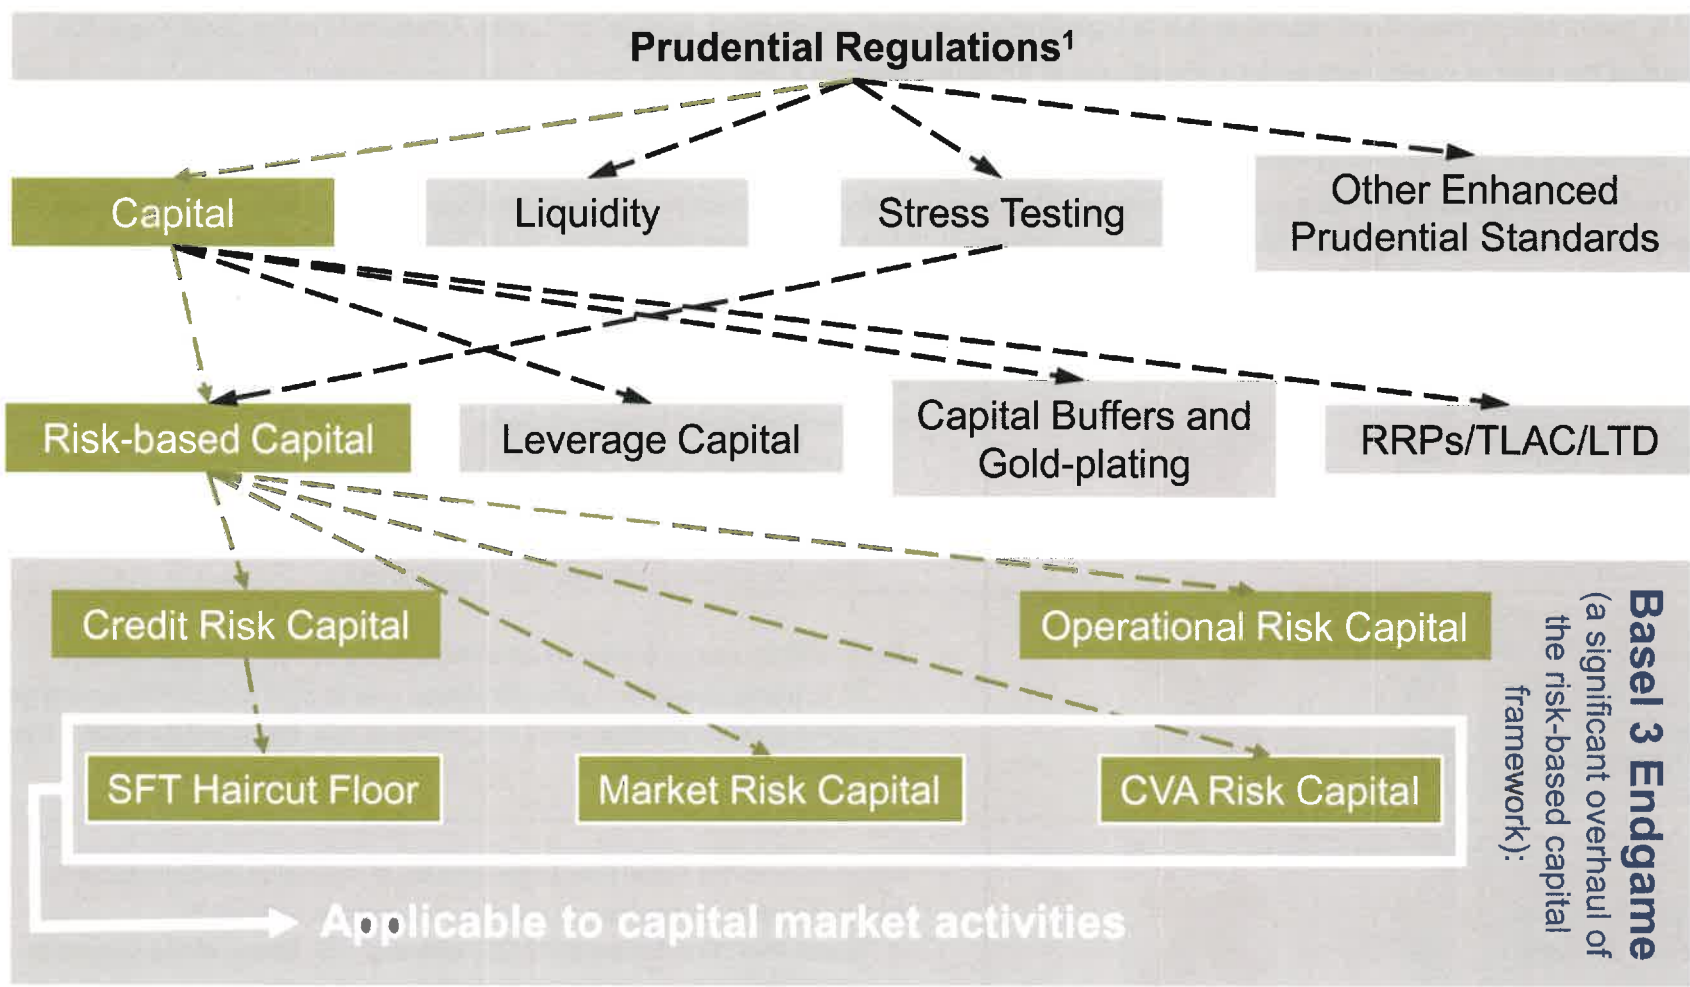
Prudential Regulations$^1$

Capital

Liquidity

Stress Testing

Other Enhanced Prudential Standards

Risk-based Capital

Leverage Capital

Capital Buffers and Gold-plating

RRPs/TLAC/LTD

Credit Risk Capital

Operational Risk Capital

SFT Haircut Floor

Market Risk Capital

CVA Risk Capital

Applicable to capital market activities

Basel 3 Endgame
(a significant overhaul of the risk-based capital framework):